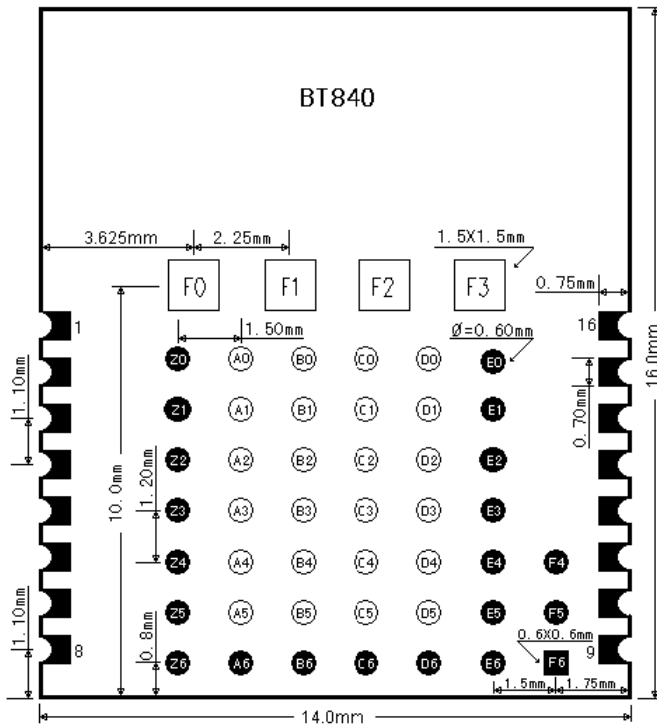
BT840

3.625mm
2.25mm
1.5X1.5mm
F0
F1
F2
F3
0.75mm
1.50mm
Ø=0.60mm
1
16
16.0mm
Z0 A0 B0 C0 D0 E0
1.10mm
0.70mm
Z1 A1 B1 C1 D1 E1
1.20mm
Z2 A2 B2 C2 D2 E2
10.0mm
Z3 A3 B3 C3 D3 E3
Z4 A4 B4 C4 D4 E4 F4
1.10mm
Z5 A5 B5 C5 D5 E5 F5
0.8mm
0.6X0.6mm
8
9
Z6 A6 B6 C6 D6 E6 F6
1.5mm
1.75mm
14.0mm